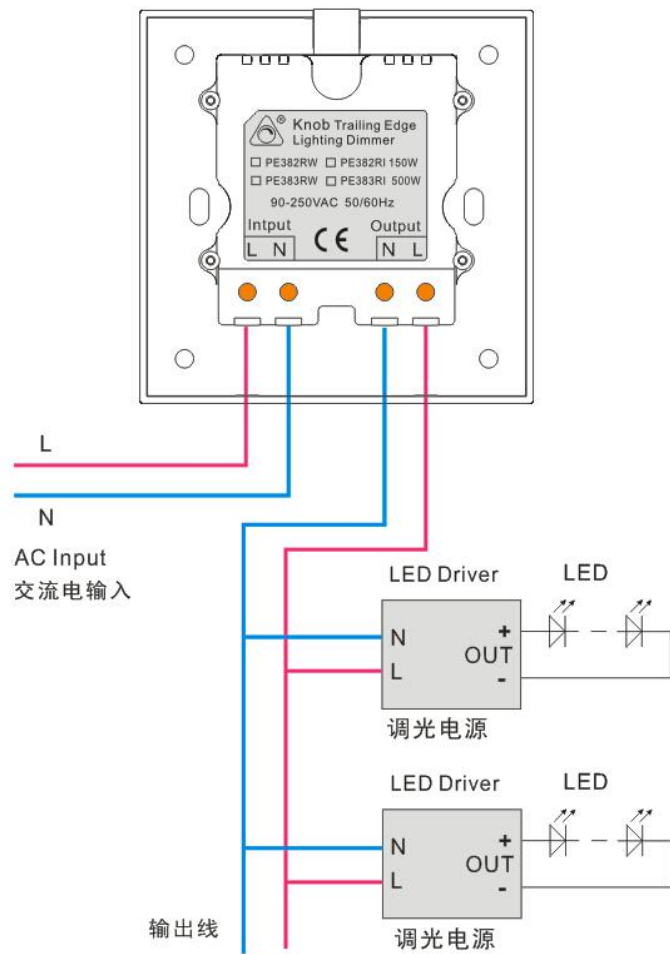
® Knob Trailing Edge Lighting Dimmer

☐ PE382RW ☐ PE382RI 150W
☐ PE383RW ☐ PE383RI 500W
90-250VAC 50/60Hz

Intput
L N

CE

Output
N L

L

N

AC Input
交流电输入

LED Driver

LED

N
L

+
OUT
-

调光电源

LED Driver

LED

N
L

+
OUT
-

输出线

调光电源